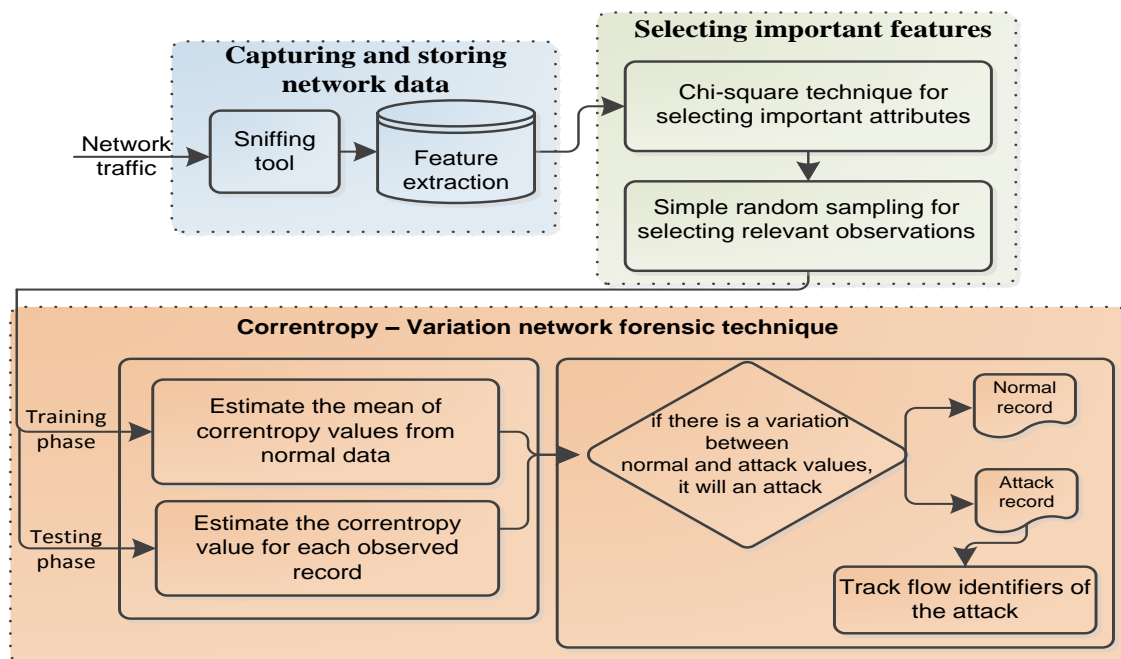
Capturing and storing network data

Network traffic

Sniffing tool

Feature extraction

Selecting important features

Chi-square technique for selecting important attributes

Simple random sampling for selecting relevant observations

Correntropy – Variation network forensic technique

Training phase

Estimate the mean of correntropy values from normal data

Testing phase

Estimate the correntropy value for each observed record

if there is a variation between normal and attack values, it will an attack

Normal record

Attack record

Track flow identifiers of the attack